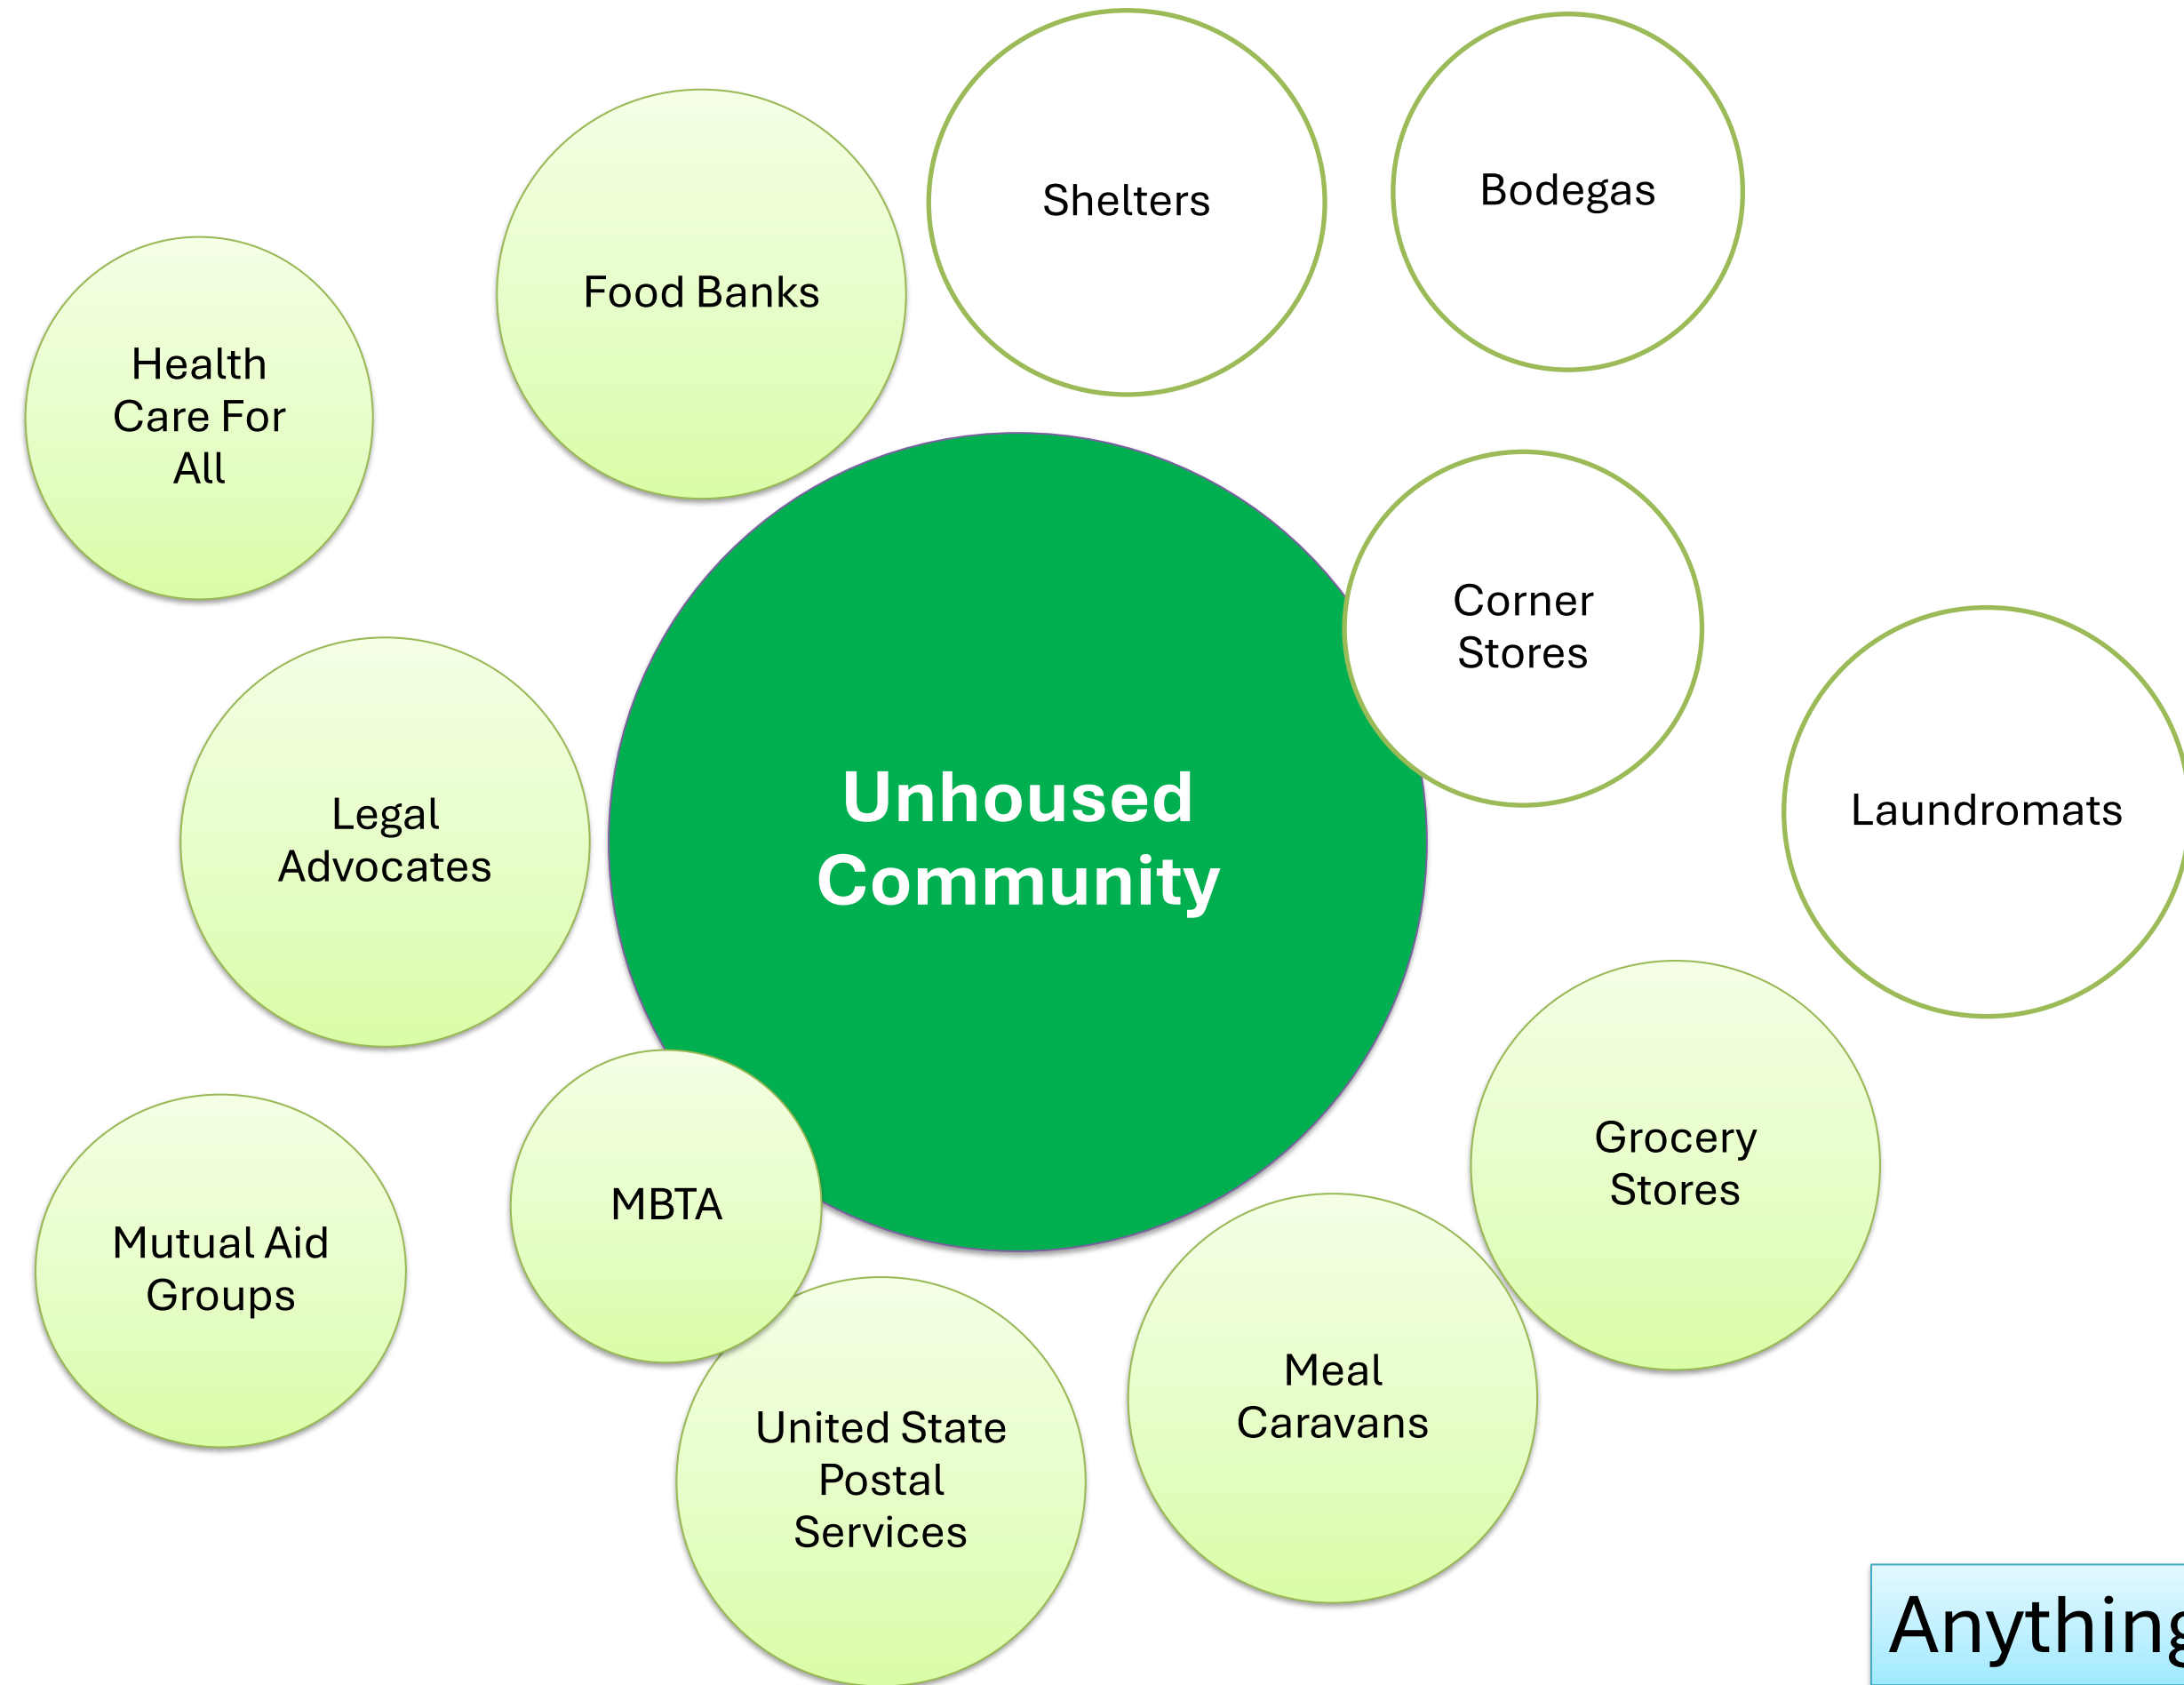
Shelters

Bodegas

Food Banks

Health Care For All

Unhoused Community

Corner Stores

Laundromats

Legal Advocates

Grocery Stores

MBTA

Mutual Aid Groups

Meal Caravans

United State Postal Services

Anything